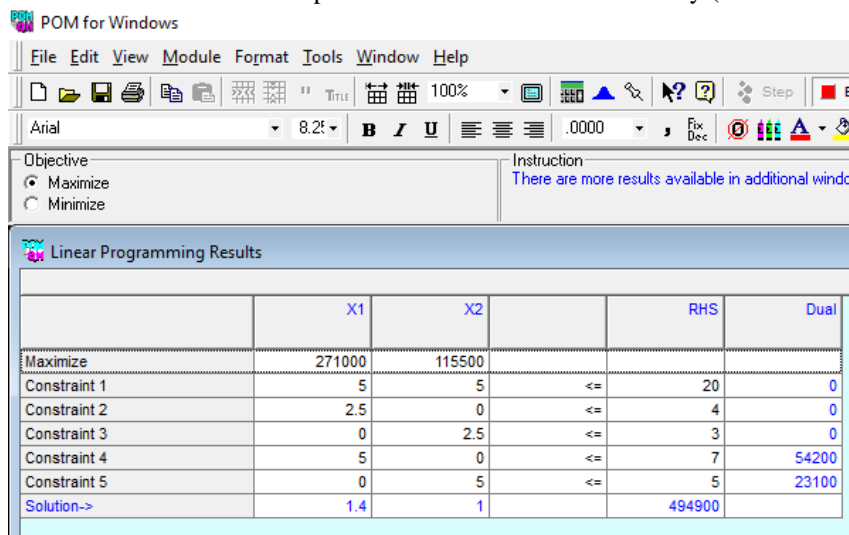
POM for Windows

File Edit View Module Format Tools Window Help

100%

Step

Arial 8.25 B I U .0000 Fix Dec

Objective
Maximize
Minimize

Instruction
There are more results available in additional windo

Linear Programming Results

| | X1 | X2 | | RHS | Dual |
|---|---|---|---|---|---|
| Maximize | 271000 | 115500 | | | |
| Constraint 1 | 5 | 5 | <= | 20 | 0 |
| Constraint 2 | 2.5 | 0 | <= | 4 | 0 |
| Constraint 3 | 0 | 2.5 | <= | 3 | 0 |
| Constraint 4 | 5 | 0 | <= | 7 | 54200 |
| Constraint 5 | 0 | 5 | <= | 5 | 23100 |
| Solution-> | 1.4 | 1 | | 494900 | |